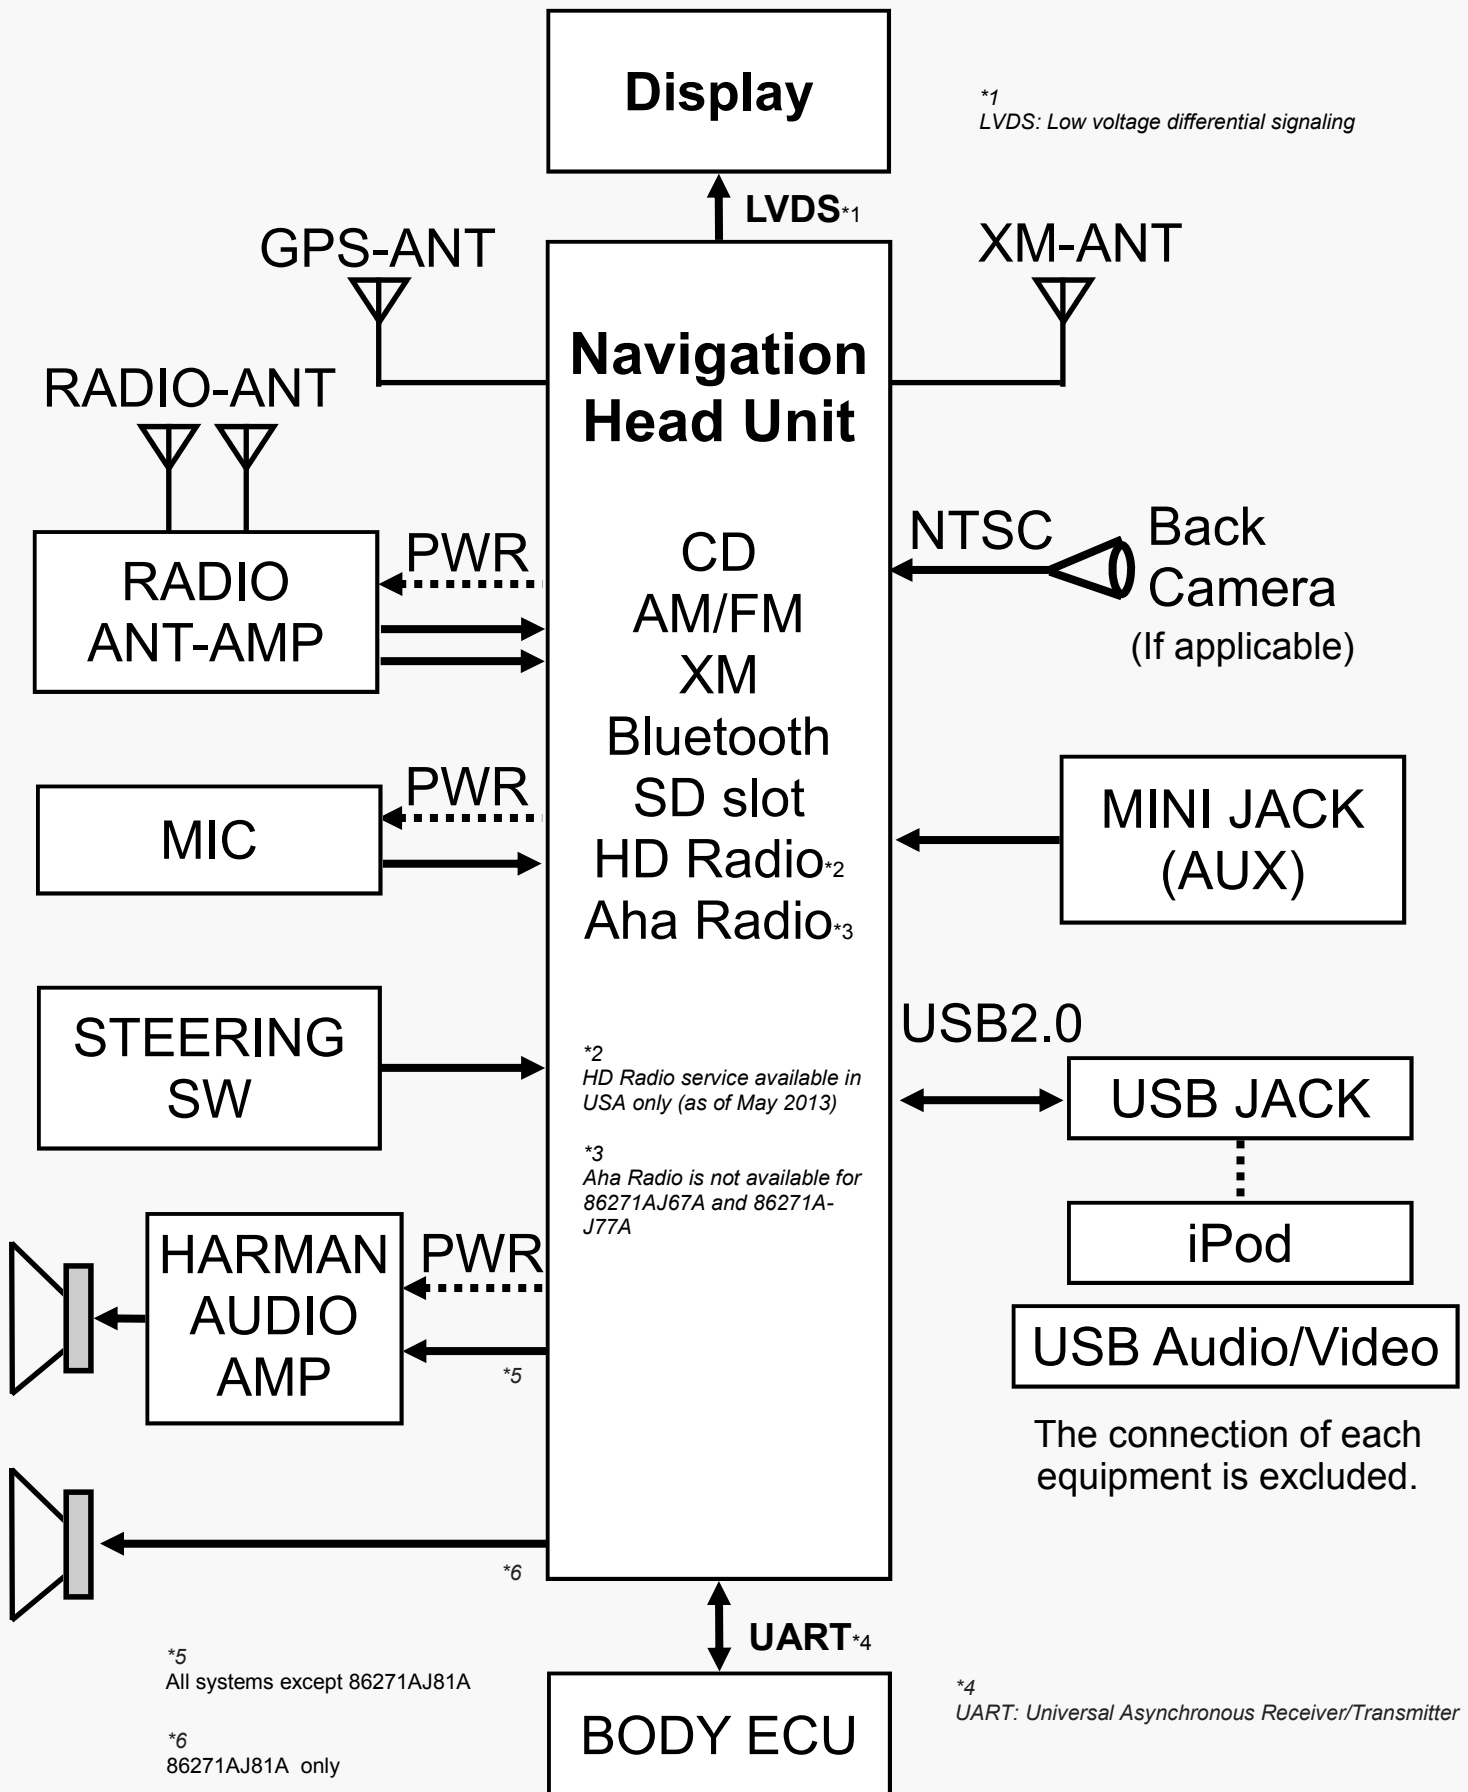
Display

*1
LVDS: Low voltage differential signaling

LVDS*1

GPS-ANT

XM-ANT

Navigation Head Unit

RADIO-ANT

RADIO ANT-AMP

PWR

CD
AM/FM
XM
Bluetooth
SD slot
HD Radio*2
Aha Radio*3

NTSC

Back Camera
(If applicable)

MIC

PWR

MINI JACK (AUX)

STEERING SW

*2
HD Radio service available in USA only (as of May 2013)

*3
Aha Radio is not available for 86271AJ67A and 86271A-J77A

USB2.0

USB JACK

iPod

USB Audio/Video

The connection of each equipment is excluded.

HARMAN AUDIO AMP

PWR

*5

*6

UART*4

BODY ECU

*5
All systems except 86271AJ81A

*6
86271AJ81A only

*4
UART: Universal Asynchronous Receiver/Transmitter